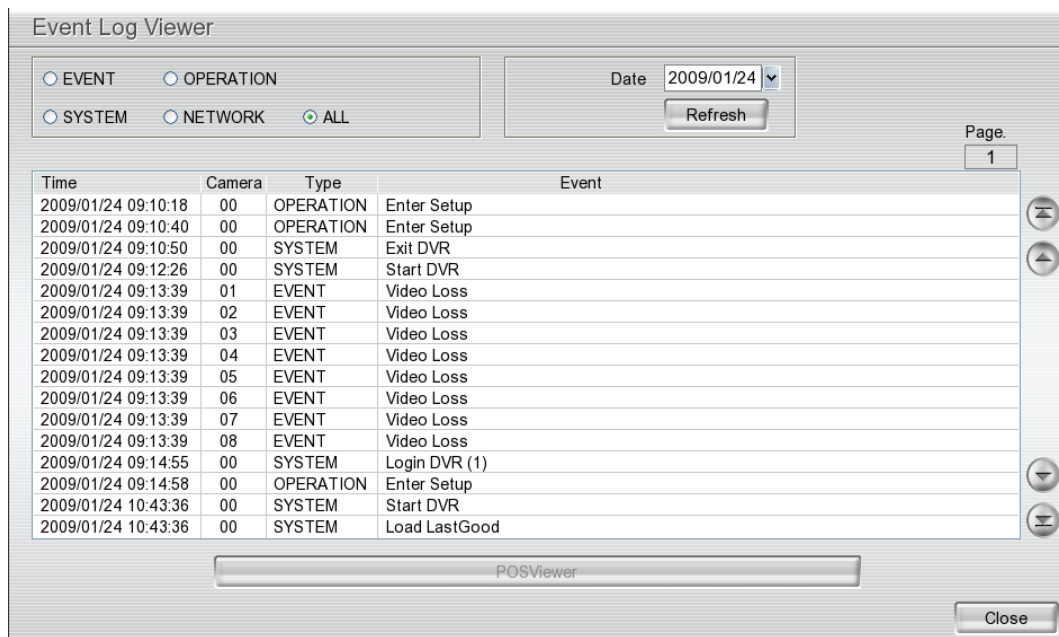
Event Log Viewer

EVENT OPERATION
SYSTEM NETWORK ALL

Date 2009/01/24
Refresh

Page.
1

| Time | Camera | Type | Event |
|---|---|---|---|
| 2009/01/24 09:10:18 | 00 | OPERATION | Enter Setup |
| 2009/01/24 09:10:40 | 00 | OPERATION | Enter Setup |
| 2009/01/24 09:10:50 | 00 | SYSTEM | Exit DVR |
| 2009/01/24 09:12:26 | 00 | SYSTEM | Start DVR |
| 2009/01/24 09:13:39 | 01 | EVENT | Video Loss |
| 2009/01/24 09:13:39 | 02 | EVENT | Video Loss |
| 2009/01/24 09:13:39 | 03 | EVENT | Video Loss |
| 2009/01/24 09:13:39 | 04 | EVENT | Video Loss |
| 2009/01/24 09:13:39 | 05 | EVENT | Video Loss |
| 2009/01/24 09:13:39 | 06 | EVENT | Video Loss |
| 2009/01/24 09:13:39 | 07 | EVENT | Video Loss |
| 2009/01/24 09:13:39 | 08 | EVENT | Video Loss |
| 2009/01/24 09:14:55 | 00 | SYSTEM | Login DVR (1) |
| 2009/01/24 09:14:58 | 00 | OPERATION | Enter Setup |
| 2009/01/24 10:43:36 | 00 | SYSTEM | Start DVR |
| 2009/01/24 10:43:36 | 00 | SYSTEM | Load LastGood |

POSViewer

Close